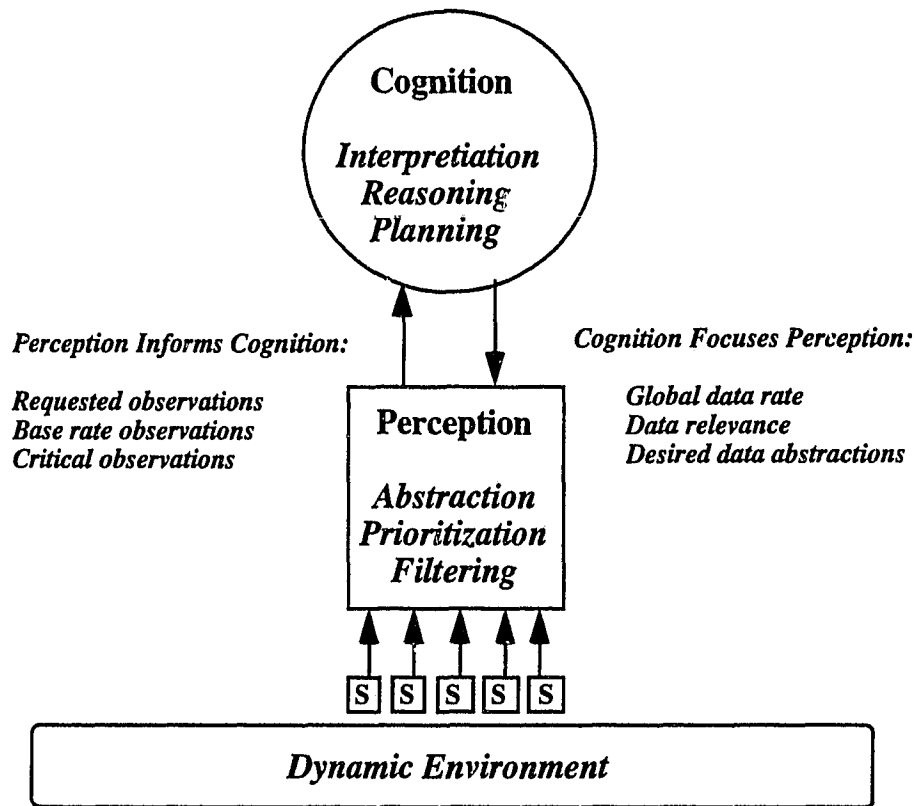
Cognition

Interpretation
Reasoning
Planning

Perception Informs Cognition:

Requested observations
Base rate observations
Critical observations

Cognition Focuses Perception:

Global data rate
Data relevance
Desired data abstractions

Perception

Abstraction
Prioritization
Filtering

S S S S S

Dynamic Environment